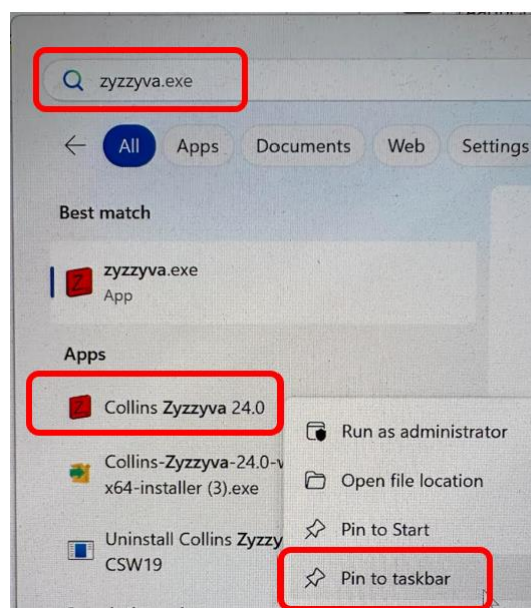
zyzzyva.exe

All Apps Documents Web Settings

Best match

zyzzyva.exe
App

Apps

Collins Zyzzyva 24.0

Collins-Zyzzyva-24.0-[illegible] x64-installer (3).exe

Uninstall Collins Zyzzy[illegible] CSW19

Run as administrator
Open file location
Pin to Start
Pin to taskbar